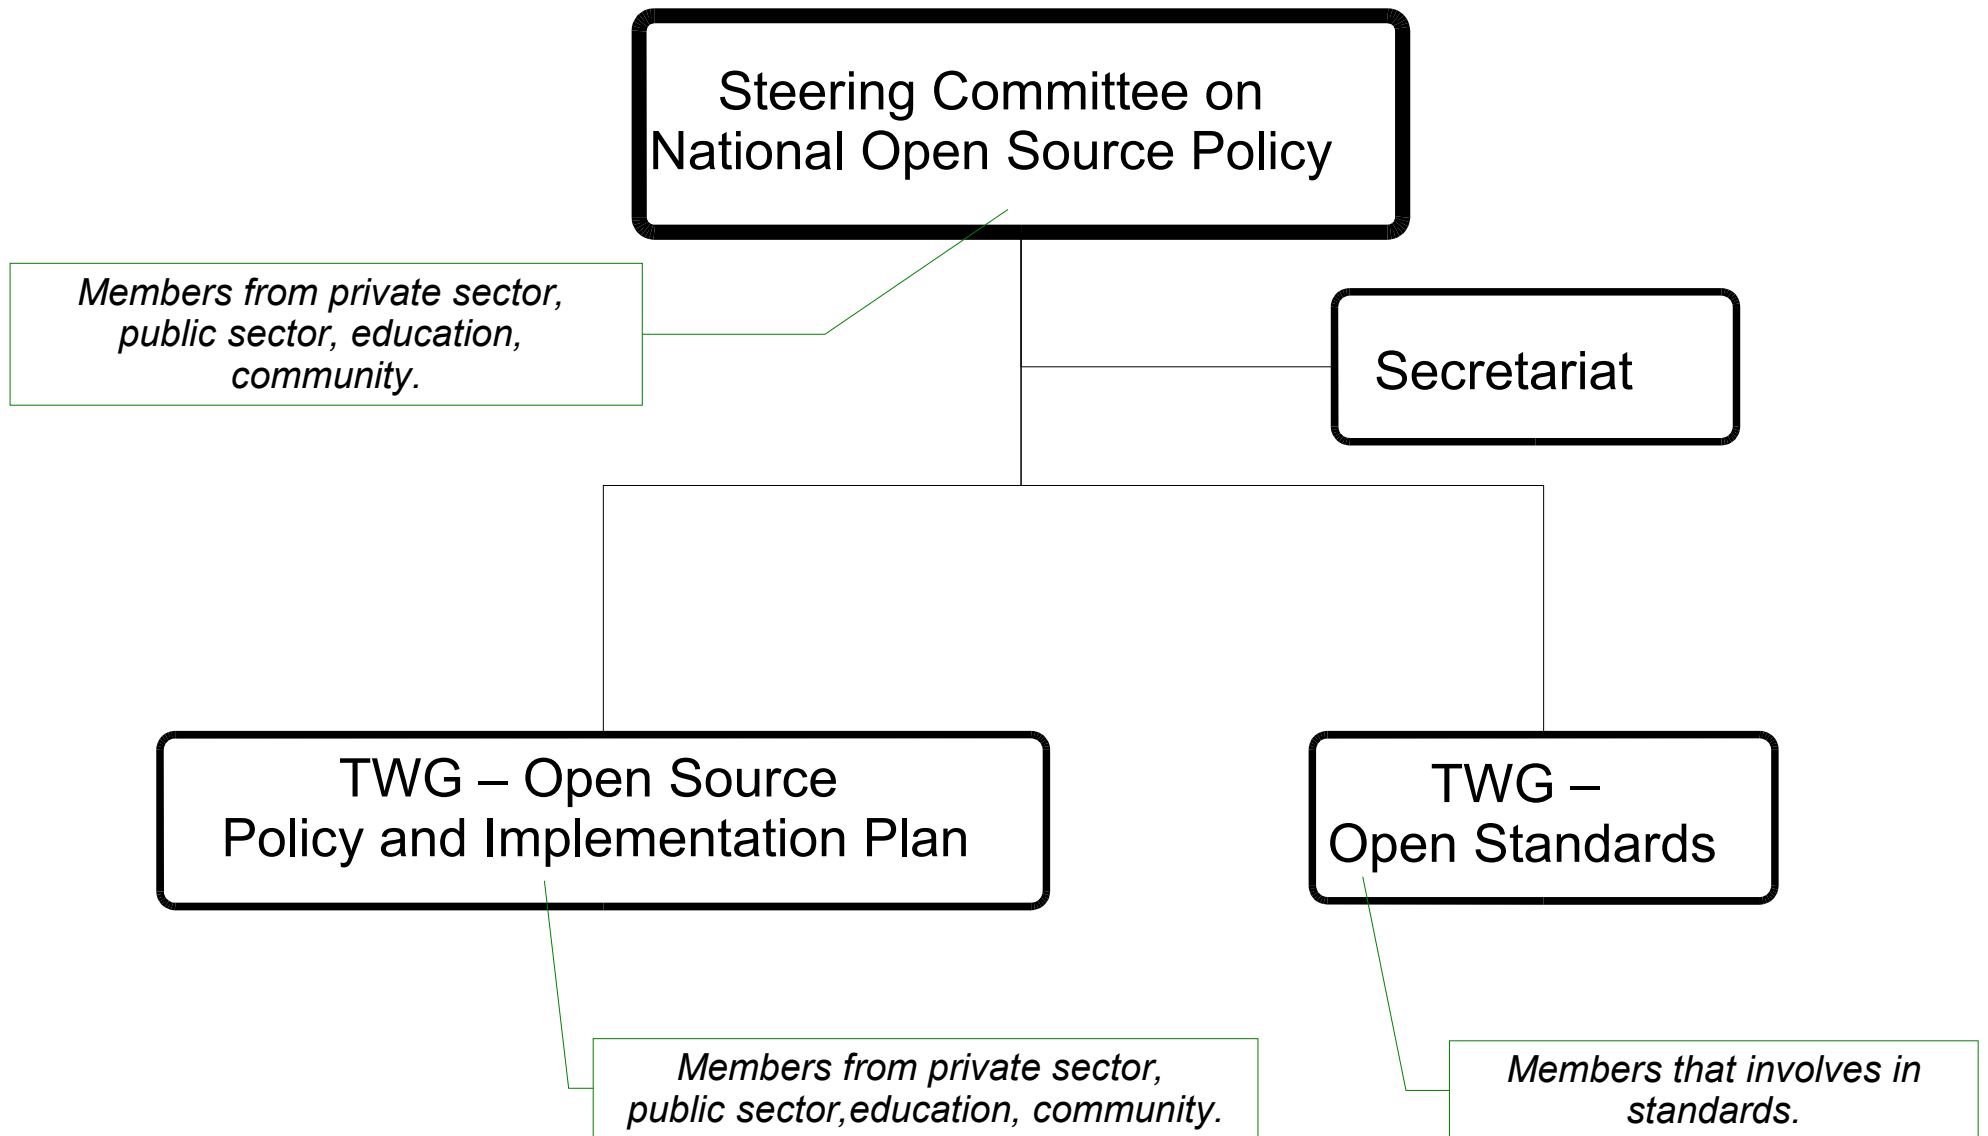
Steering Committee on National Open Source Policy

Members from private sector, public sector, education, community.

Secretariat

TWG – Open Source Policy and Implementation Plan

TWG – Open Standards

Members from private sector, public sector,education, community.

Members that involves in standards.